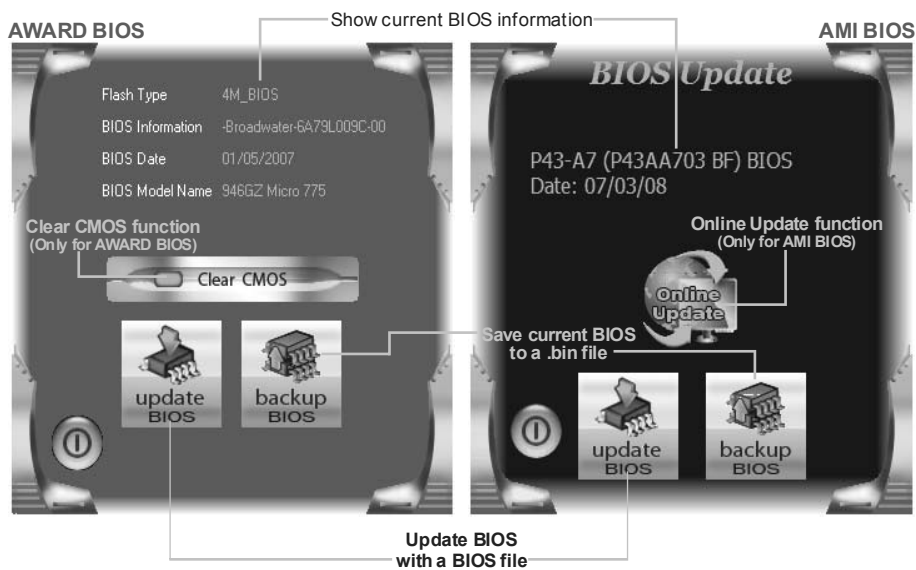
AWARD BIOS

Show current BIOS information

AMI BIOS

Flash Type 4M_BIOS

BIOS Information -Broadwater-6A79L009C-00

BIOS Date 01/05/2007

BIOS Model Name 946GZ Micro 775

Clear CMOS function
(Only for AWARD BIOS)

Clear CMOS

update BIOS

backup BIOS

BIOS Update

P43-A7 (P43AA703 BF) BIOS
Date: 07/03/08

Online Update function
(Only for AMI BIOS)

Online Update

Save current BIOS to a .bin file

update BIOS

backup BIOS

Update BIOS with a BIOS file